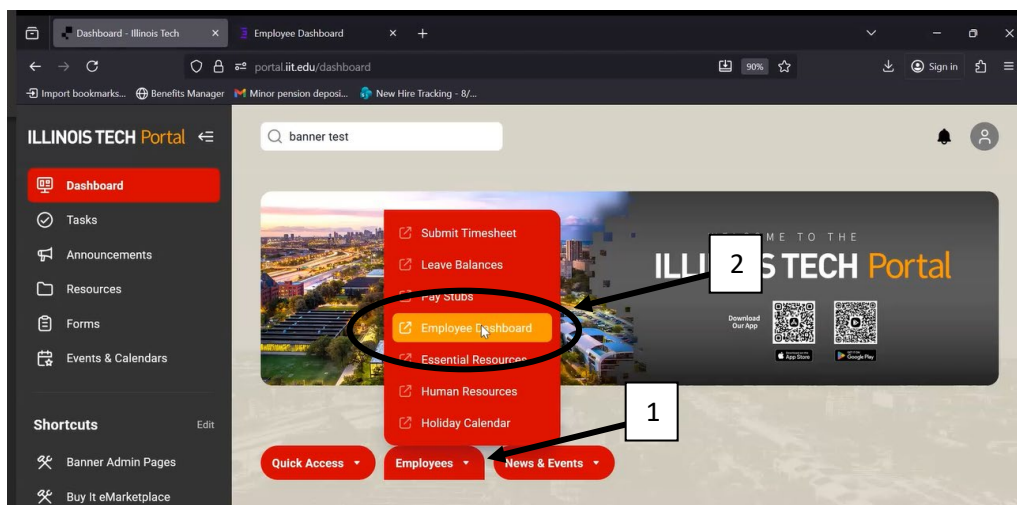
Dashboard - Illinois Tech
Employee Dashboard
portal.iit.edu/dashboard
90%
Sign in
Import bookmarks... Benefits Manager Minor pension deposi... New Hire Tracking - 8/...

ILLINOIS TECH Portal
banner test
Dashboard
Tasks
Announcements
Resources
Forms
Events & Calendars
Shortcuts
Edit
Banner Admin Pages
Buy It eMarketplace

Submit Timesheet
Leave Balances
Pay Stubs
Employee Dashboard
Essential Resources
Human Resources
Holiday Calendar

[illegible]ME TO THE
ILL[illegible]S TECH Portal
Download Our App
App Store
Google Play

2
1

Quick Access
Employees
News & Events